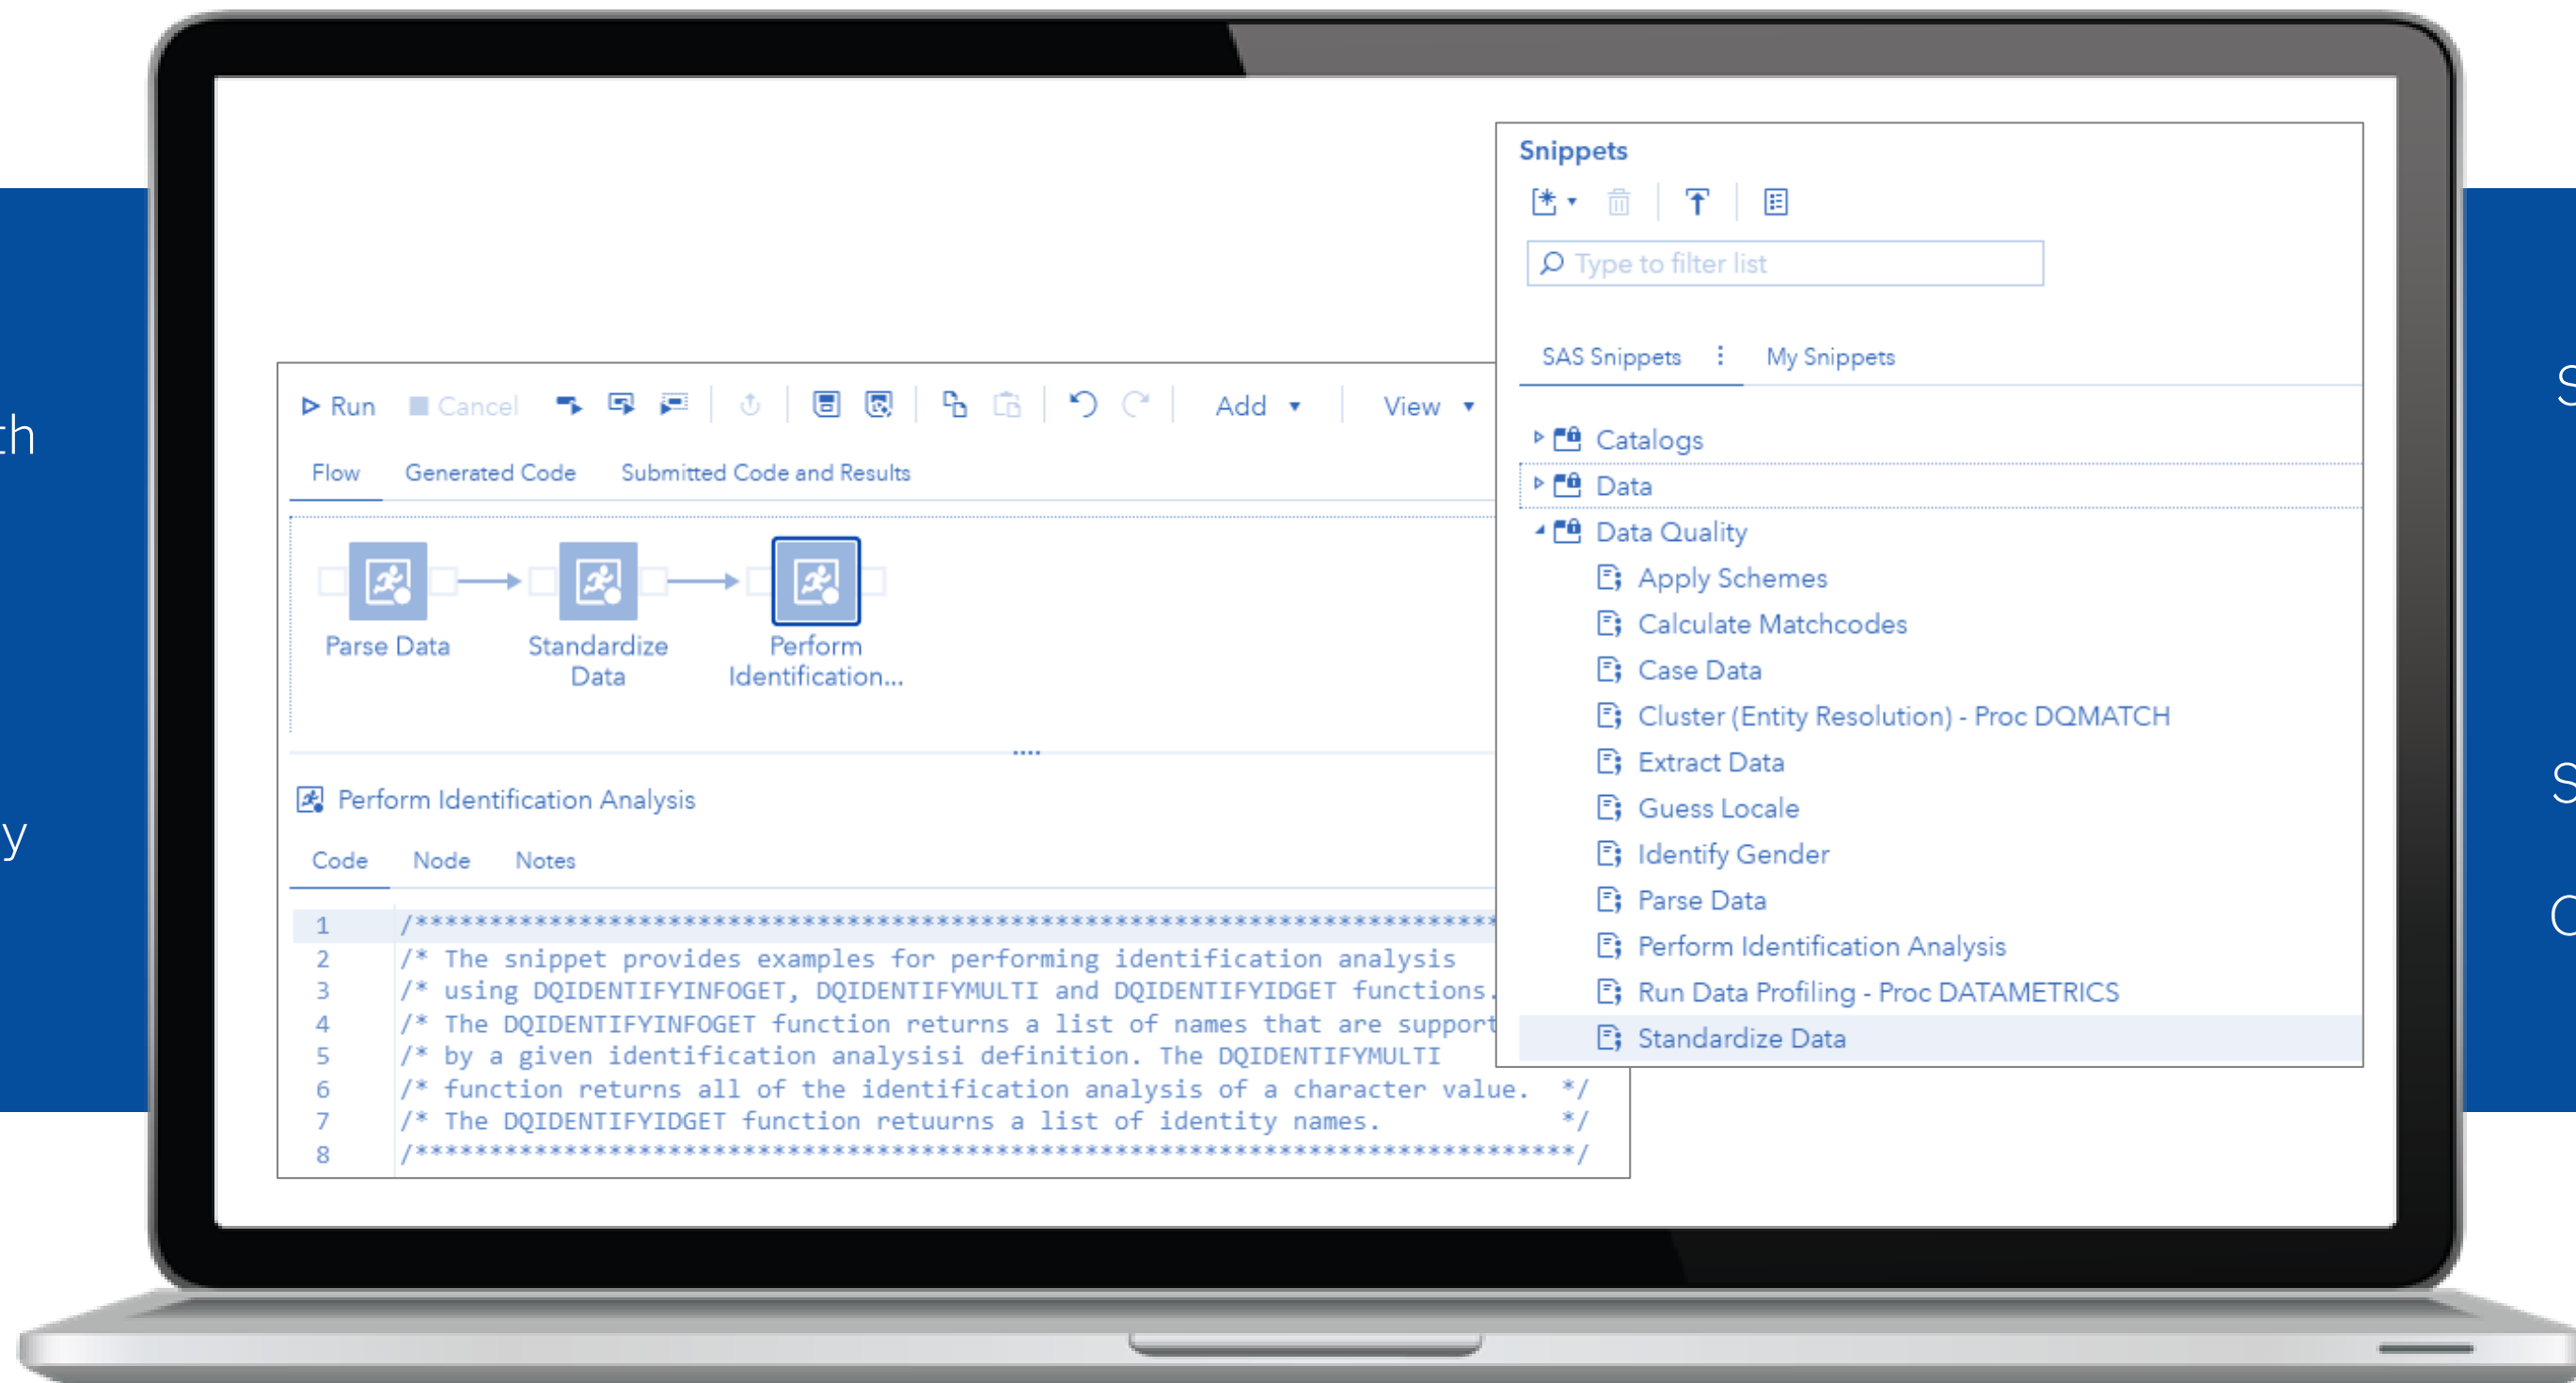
th

y

S

S

C

Run Cancel Add View

Flow Generated Code Submitted Code and Results

Parse Data

Standardize Data

Perform Identification...

Perform Identification Analysis

Code Node Notes

1 /*************************************************************************
2 /* The snippet provides examples for performing identification analysis
3 /* using DQIDENTIFYINFOGET, DQIDENTIFYMULTI and DQIDENTIFYIDGET functions.
4 /* The DQIDENTIFYINFOGET function returns a list of names that are support
5 /* by a given identification analysisi definition. The DQIDENTIFYMULTI
6 /* function returns all of the identification analysis of a character value. */
7 /* The DQIDENTIFYIDGET function retuurns a list of identity names. */
8 /*************************************************************************/

Snippets

Type to filter list

SAS Snippets My Snippets

Catalogs
Data
Data Quality
Apply Schemes
Calculate Matchcodes
Case Data
Cluster (Entity Resolution) - Proc DQMATCH
Extract Data
Guess Locale
Identify Gender
Parse Data
Perform Identification Analysis
Run Data Profiling - Proc DATAMETRICS
Standardize Data